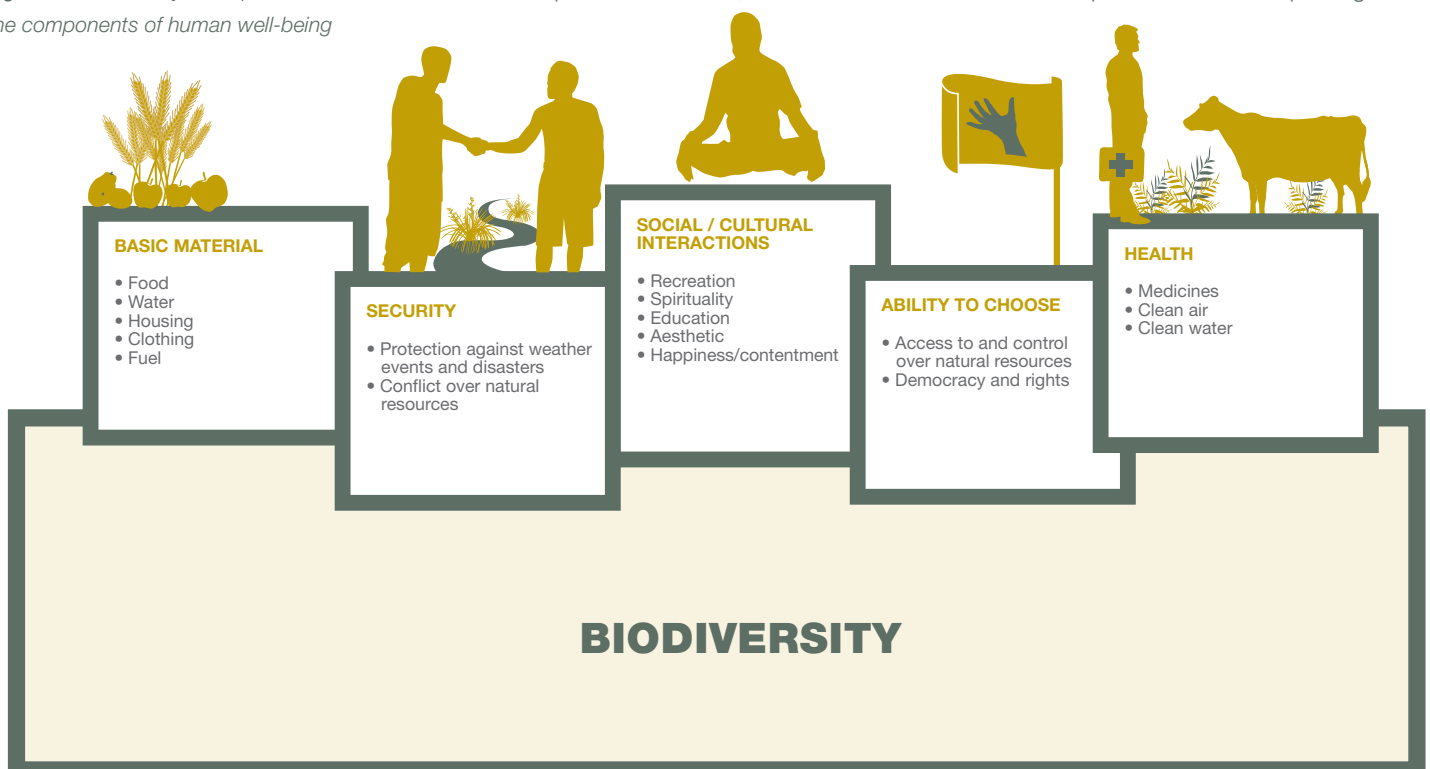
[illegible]
he components of human well-being

BASIC MATERIAL
• Food
• Water
• Housing
• Clothing
• Fuel

SECURITY
• Protection against weather events and disasters
• Conflict over natural resources

SOCIAL / CULTURAL INTERACTIONS
• Recreation
• Spirituality
• Education
• Aesthetic
• Happiness/contentment

ABILITY TO CHOOSE
• Access to and control over natural resources
• Democracy and rights

HEALTH
• Medicines
• Clean air
• Clean water

BIODIVERSITY